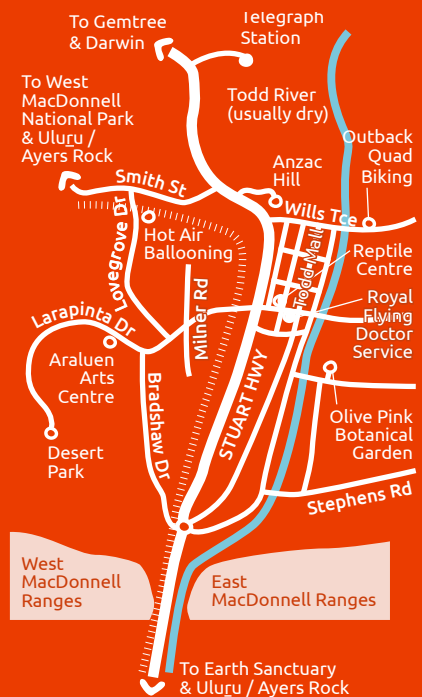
To Gemtree & Darwin

Telegraph Station

To West MacDonnell National Park & Uluṟu / Ayers Rock

Todd River (usually dry)

Outback Quad Biking

Smith St

Anzac Hill

Wills Tce

Lovegrove Dr

Hot Air Ballooning

Todd Mall

Reptile Centre

Larapinta Dr

Milner Rd

Royal Flying Doctor Service

Araluen Arts Centre

Bradshaw Dr

STUART HWY

Olive Pink Botanical Garden

Desert Park

Stephens Rd

West MacDonnell Ranges

East MacDonnell Ranges

To Earth Sanctuary & Uluṟu / Ayers Rock